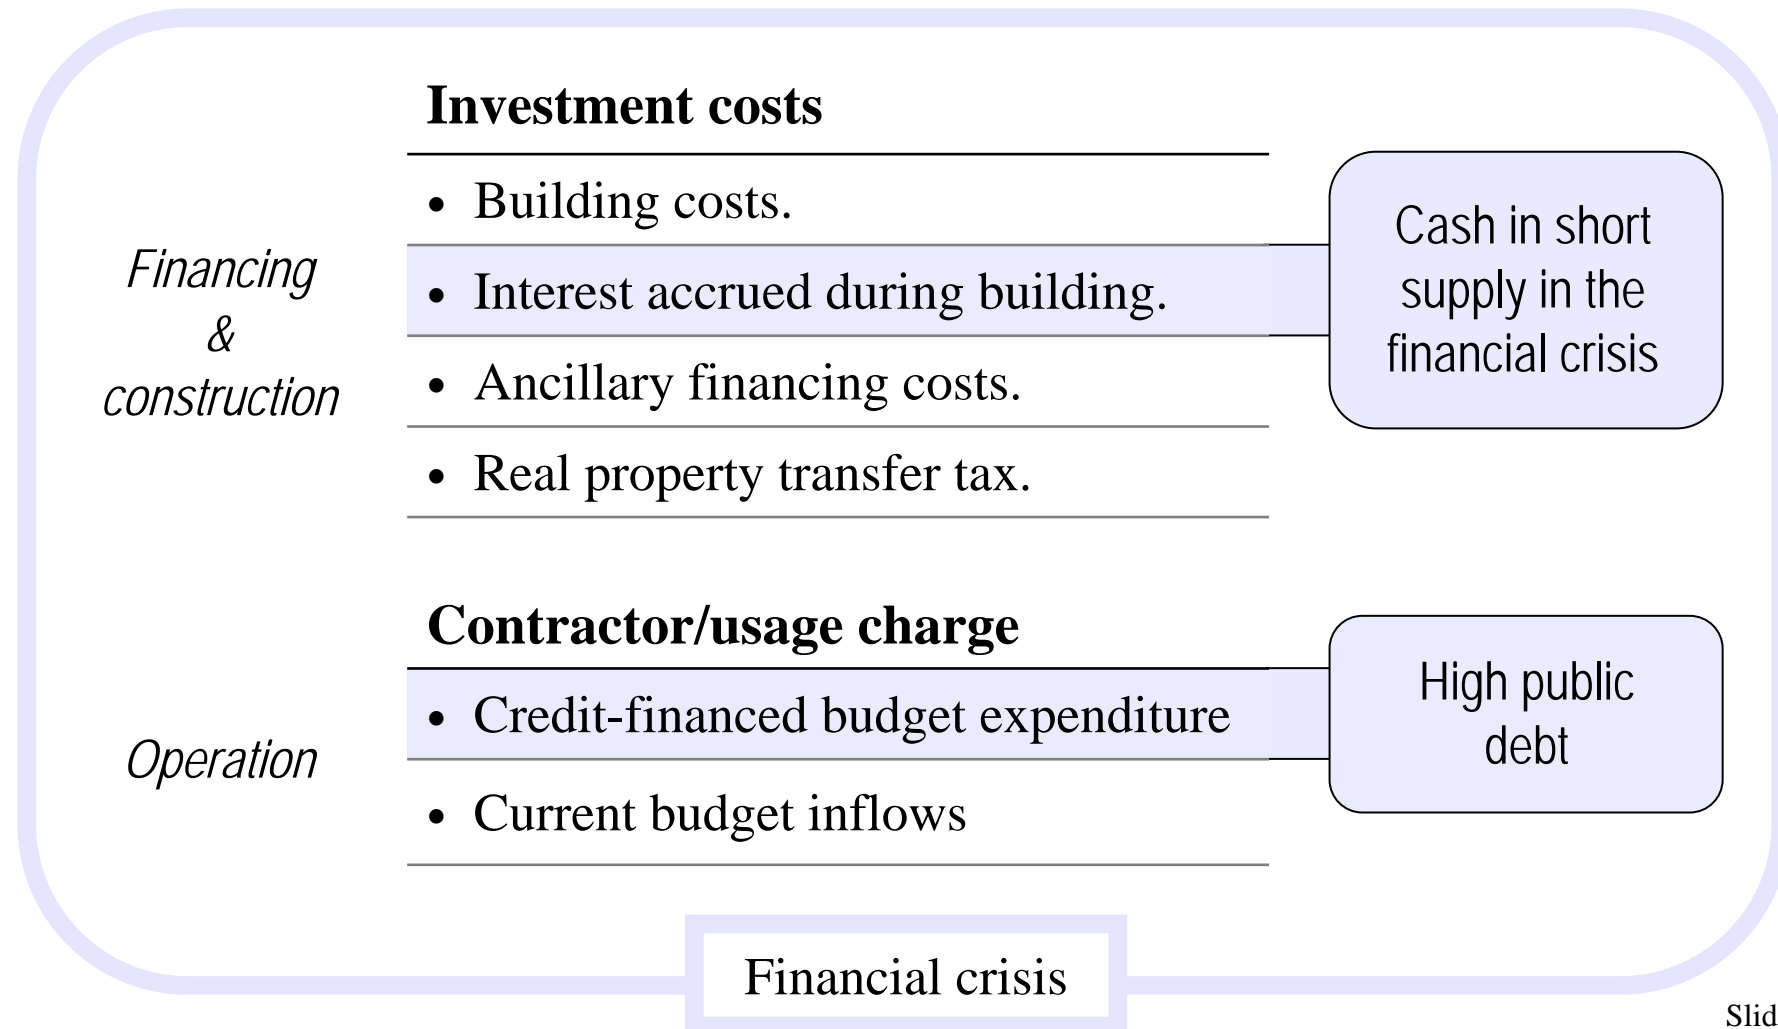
Financing & construction

Investment costs

- Building costs.
- Interest accrued during building.
- Ancillary financing costs.
- Real property transfer tax.

Cash in short supply in the financial crisis

Operation

Contractor/usage charge

- Credit-financed budget expenditure
- Current budget inflows

High public debt

Financial crisis

Slid